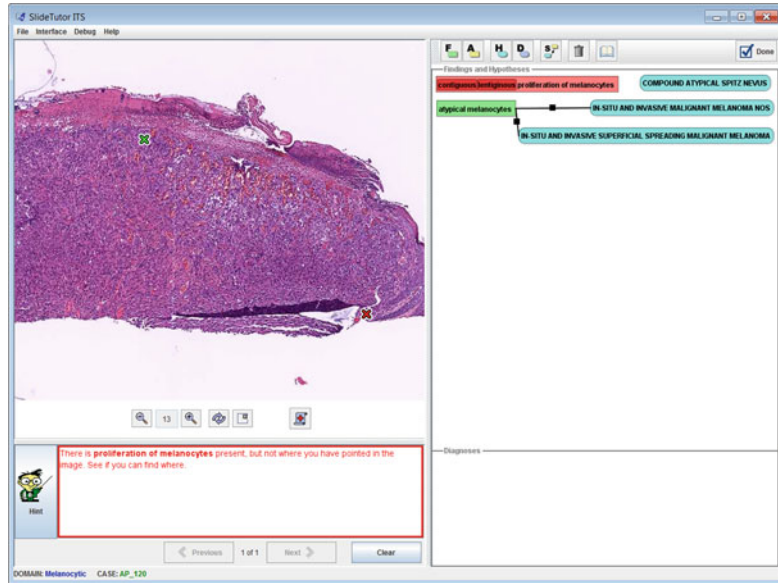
SlideTutor ITS
File Interface Debug Help

F A H D S Done

Findings and Hypotheses
contiguous lentiginous proliferation of melanocytes
COMPOUND ATYPICAL SPITZ NEVUS
atypical melanocytes
IN-SITU AND INVASIVE MALIGNANT MELANOMA NOS
IN-SITU AND INVASIVE SUPERFICIAL SPREADING MALIGNANT MELANOMA

13

Hint
There is **proliferation of melanocytes** present, but not where you have pointed in the image. See if you can find where.

Previous 1 of 1 Next Clear

Diagnoses

DOMAIN: Melanocytic CASE: AP_120